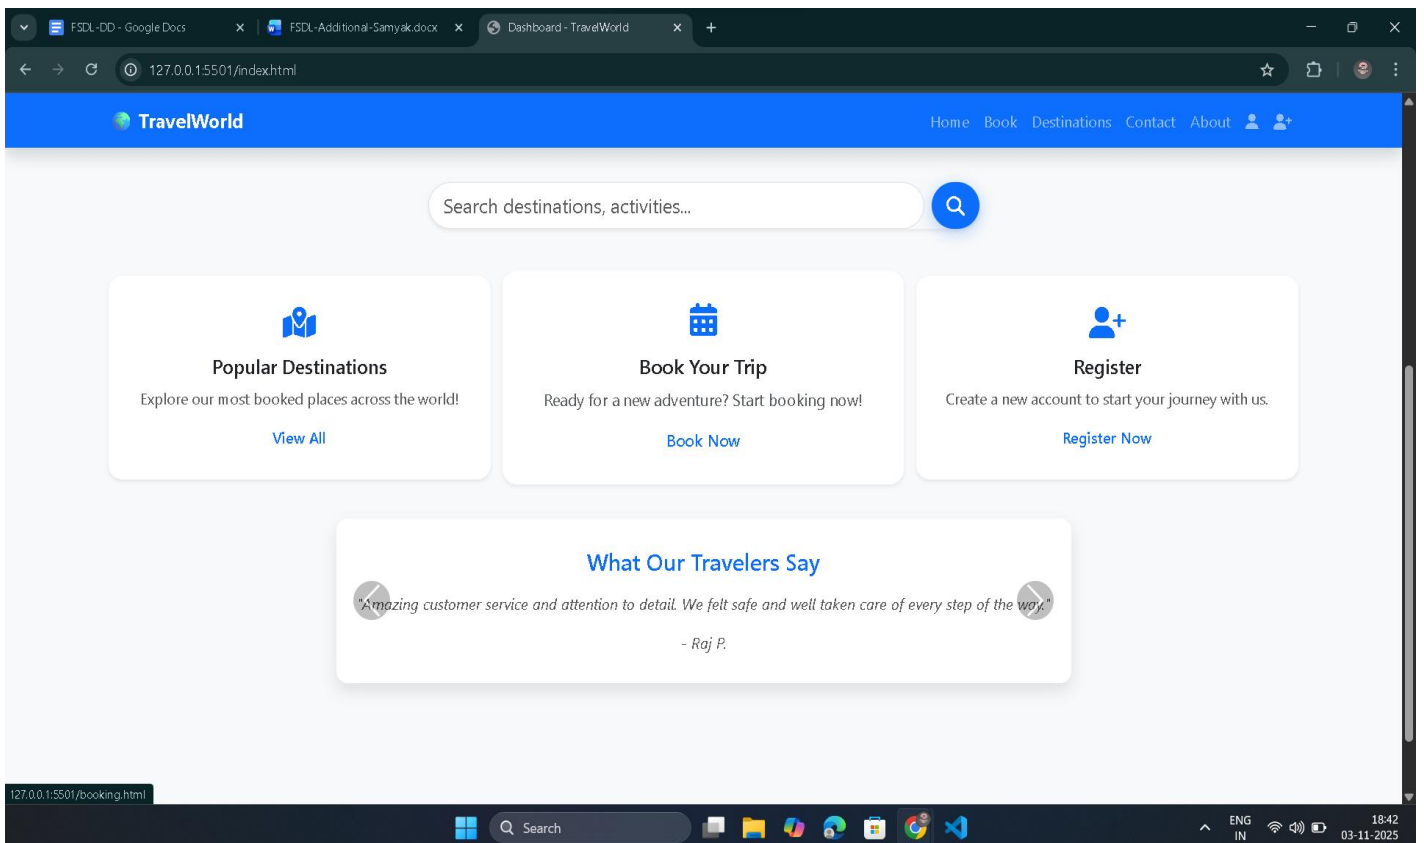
FSDL-DD - Google Docs
FSDL-Additional-Samyak.docx
Dashboard - TravelWorld

127.0.0.1:5501/index.html

TravelWorld

Home Book Destinations Contact About

Search destinations, activities...

Popular Destinations
Explore our most booked places across the world!
View All

Book Your Trip
Ready for a new adventure? Start booking now!
Book Now

Register
Create a new account to start your journey with us.
Register Now

What Our Travelers Say
"Amazing customer service and attention to detail. We felt safe and well taken care of every step of the way."
- Raj P.

127.0.0.1:5501/booking.html

Search

ENG IN
18:42
03-11-2025